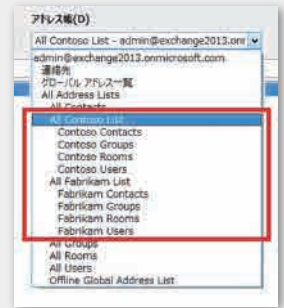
アドレス帳(D)

All Contoso List - admin@exchange2013.onr

admin@exchange2013.onmicrosoft.com
連絡先
グローバル アドレス一覧
All Address Lists
All Contacts
All Contoso List
Contoso Contacts
Contoso Groups
Contoso Rooms
Contoso Users
All Fabrikam List
Fabrikam Contacts
Fabrikam Groups
Fabrikam Rooms
Fabrikam Users
All Groups
All Rooms
All Users
Offline Global Address List